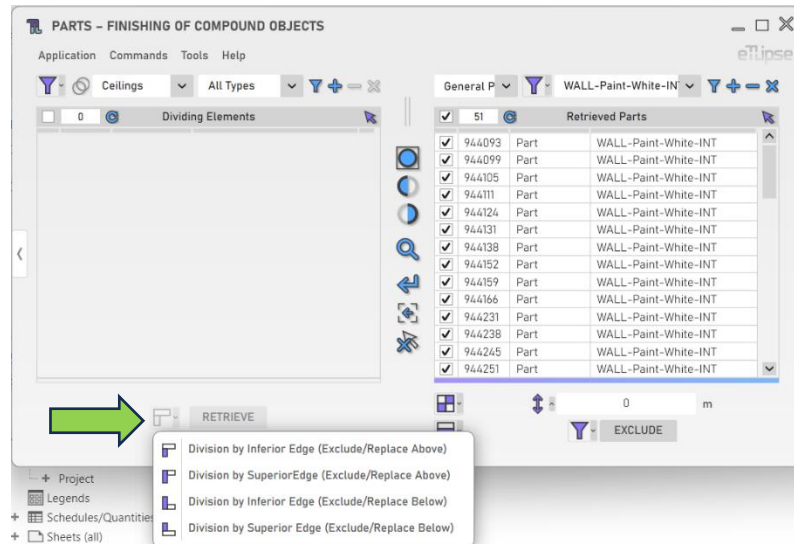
PARTS – FINISHING OF COMPOUND OBJECTS

Application Commands Tools Help

eTlipse

Ceilings | All Types

General P | WALL-Paint-White-INT

0 Dividing Elements

51 Retrieved Parts

| | | |
|---|---|---|
| 944093 | Part | WALL-Paint-White-INT |
| 944099 | Part | WALL-Paint-White-INT |
| 944105 | Part | WALL-Paint-White-INT |
| 944111 | Part | WALL-Paint-White-INT |
| 944124 | Part | WALL-Paint-White-INT |
| 944131 | Part | WALL-Paint-White-INT |
| 944138 | Part | WALL-Paint-White-INT |
| 944152 | Part | WALL-Paint-White-INT |
| 944159 | Part | WALL-Paint-White-INT |
| 944166 | Part | WALL-Paint-White-INT |
| 944231 | Part | WALL-Paint-White-INT |
| 944238 | Part | WALL-Paint-White-INT |
| 944245 | Part | WALL-Paint-White-INT |
| 944251 | Part | WALL-Paint-White-INT |

RETRIEVE

0 m

EXCLUDE

Division by Inferior Edge (Exclude/Replace Above)
Division by SuperiorEdge (Exclude/Replace Above)
Division by Inferior Edge (Exclude/Replace Below)
Division by Superior Edge (Exclude/Replace Below)

Project
Legends
Schedules/Quantities
Sheets (all)